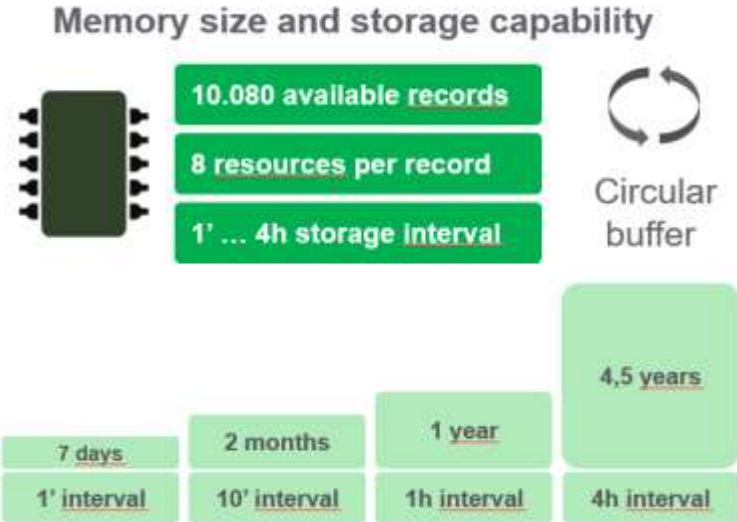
Memory size and storage capability

10.080 available records

8 resources per record

1' … 4h storage interval

Circular buffer

7 days

2 months

1 year

4,5 years

1' interval

10' interval

1h interval

4h interval